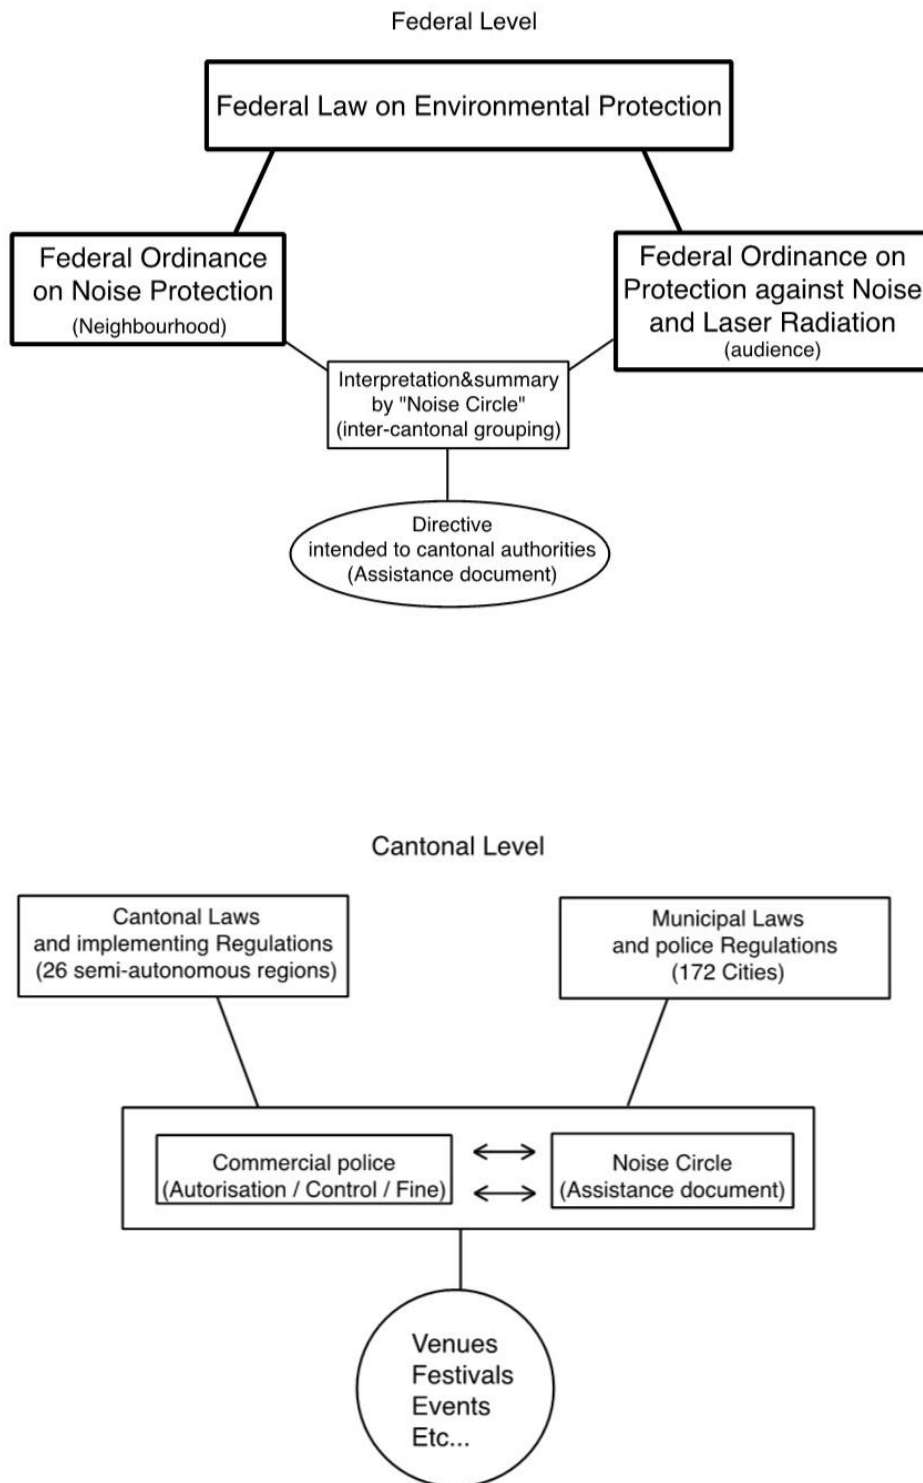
Federal Level

Federal Law on Environmental Protection

Federal Ordinance on Noise Protection
(Neighbourhood)

Federal Ordinance on Protection against Noise and Laser Radiation
(audience)

Interpretation&summary by "Noise Circle"
(inter-cantonal grouping)

Directive
intended to cantonal authorities
(Assistance document)

Cantonal Level

Cantonal Laws
and implementing Regulations
(26 semi-autonomous regions)

Municipal Laws
and police Regulations
(172 Cities)

Commercial police
(Autorisation / Control / Fine)

Noise Circle
(Assistance document)

Venues
Festivals
Events
Etc...